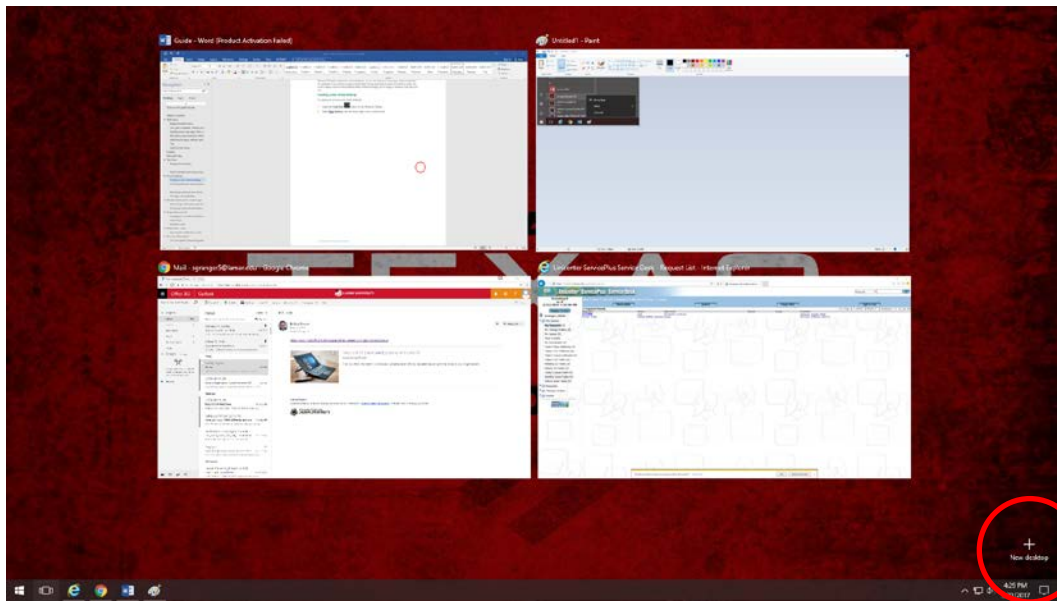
Guide - Word (Product Activation Failed)

Untitled1 - Paint

Mail - sgranger3@lamar.edu - Google Chrome

LANDesk ServicePlus Service Desk - Request List - Internet Explorer

Office 365 Outlook

LAMAR UNIVERSITY

+
New desktop

4:25 PM
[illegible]/2017